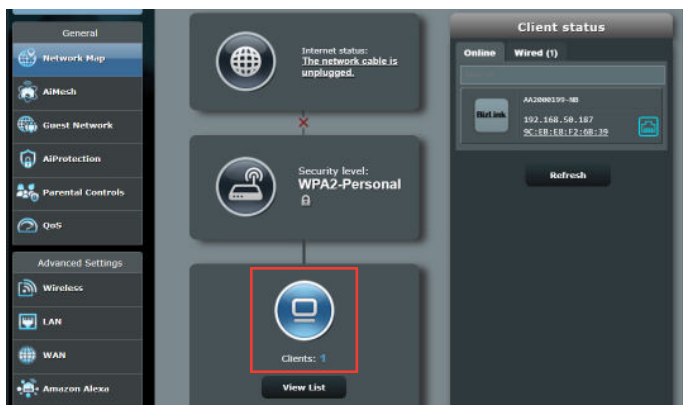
General

Network Map

AiMesh

Guest Network

AiProtection

Parental Controls

QoS

Advanced Settings

Wireless

LAN

WAN

Amazon Alexa

Internet status:
The network cable is unplugged.

Security level:
WPA2-Personal

Clients: 1

View List

Client status

Online

Wired (1)

BizLink

AA2000199-NB

192.168.50.187

9C:EB:E8:F2:6B:39

Refresh